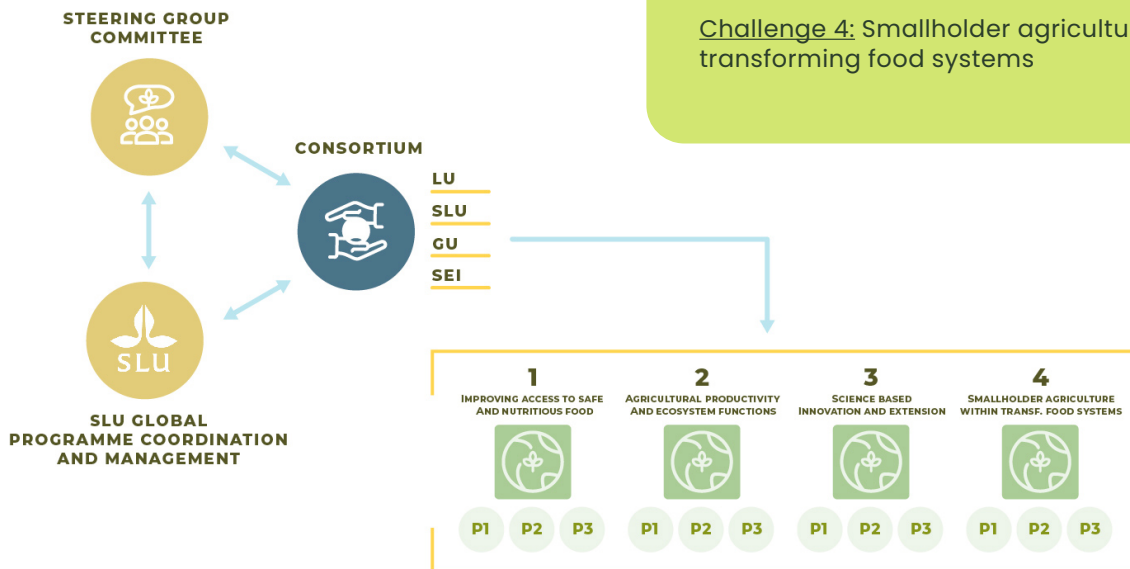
STEERING GROUP COMMITTEE

Challenge 4: Smallholder agricultu transforming food systems

CONSORTIUM

LU

SLU

GU

SEI

SLU

SLU GLOBAL PROGRAMME COORDINATION AND MANAGEMENT

1
IMPROVING ACCESS TO SAFE AND NUTRITIOUS FOOD

P1 P2 P3

2
AGRICULTURAL PRODUCTIVITY AND ECOSYSTEM FUNCTIONS

P1 P2 P3

3
SCIENCE BASED INNOVATION AND EXTENSION

P1 P2 P3

4
SMALLHOLDER AGRICULTURE WITHIN TRANSF. FOOD SYSTEMS

P1 P2 P3